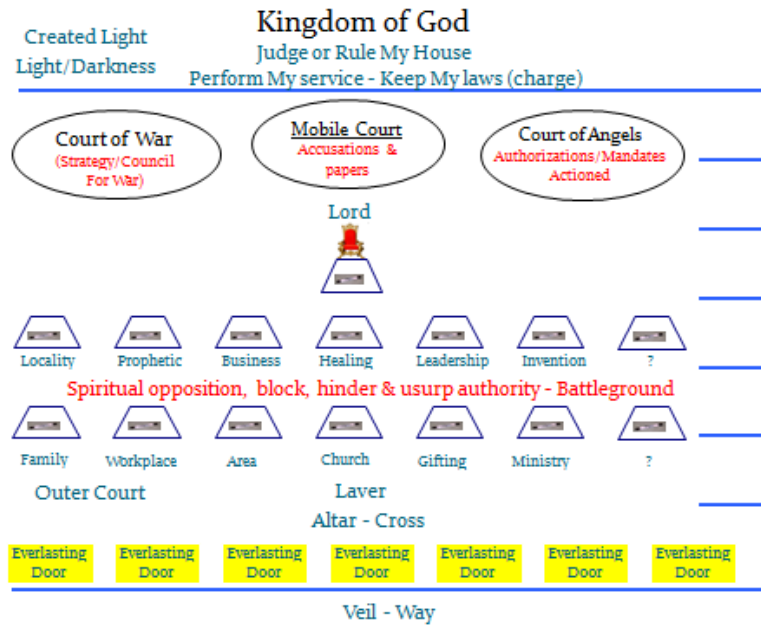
Kingdom of God

Created Light
Light/Darkness

Judge or Rule My House
Perform My service - Keep My laws (charge)

Court of War
(Strategy/Council For War)

Mobile Court
Accusations & papers

Court of Angels
Authorizations/Mandates Actioned

Lord

Locality
Prophetic
Business
Healing
Leadership
Invention
?

Spiritual opposition, block, hinder & usurp authority - Battleground

Family
Workplace
Area
Church
Gifting
Ministry
?

Outer Court

Laver

Altar - Cross

Everlasting Door
Everlasting Door
Everlasting Door
Everlasting Door
Everlasting Door
Everlasting Door
Everlasting Door

Veil - Way